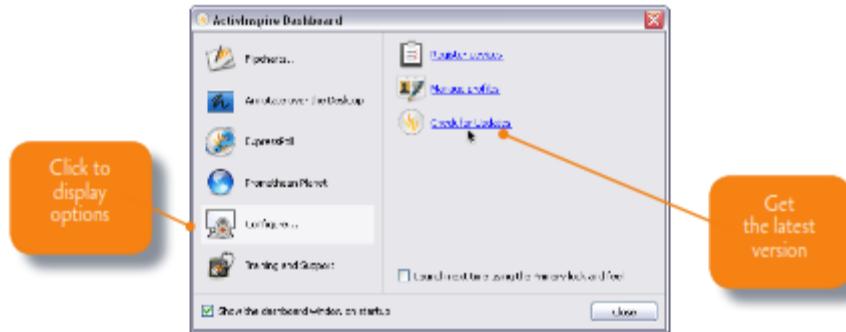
ActivInspire Dashboard

Flipcharts...

Annotate over the Desktop

ExpressPoll

Promethean Planet

Configure...

Training and Support

Register devices

Manage profiles

Check for Updates

Launch next time using the primary look and feel

Show the dashboard window on startup

Close

Click to display options

Get the latest version